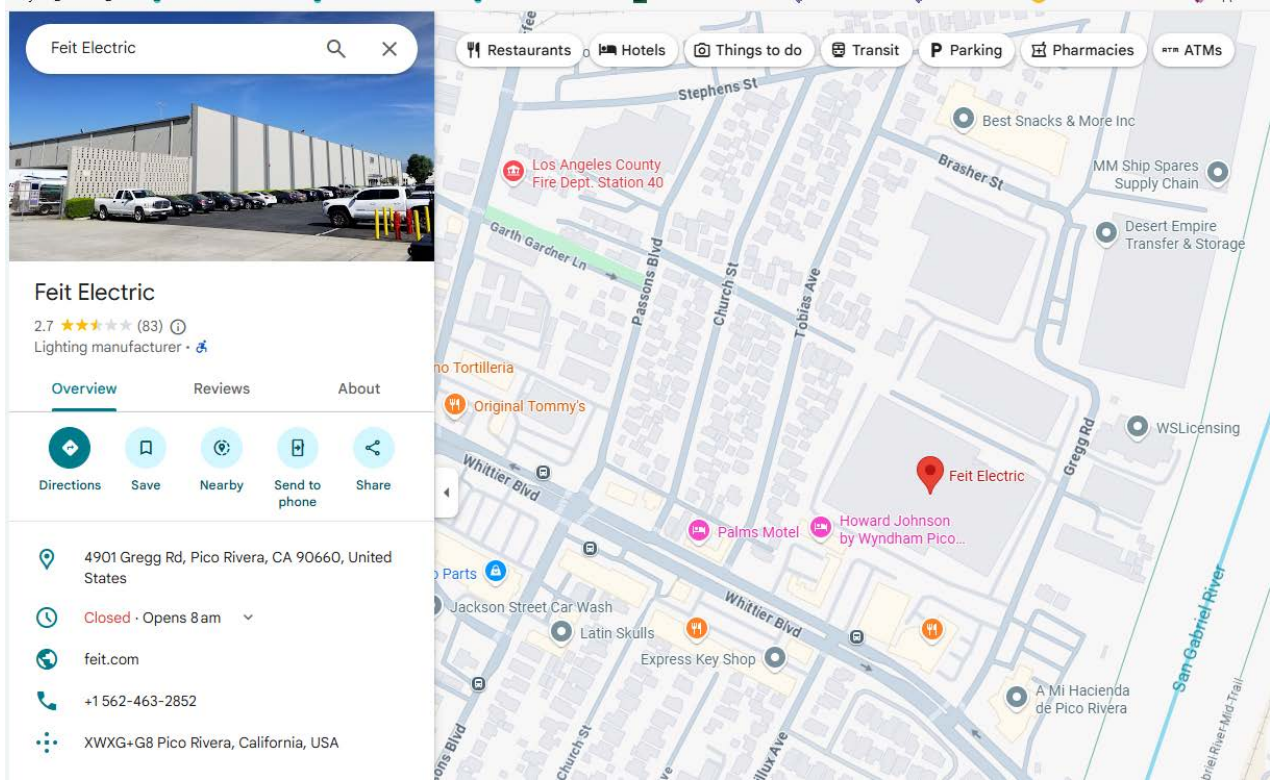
Feit Electric

Restaurants
Hotels
Things to do
Transit
Parking
Pharmacies
ATMs

Feit Electric
2.7 (83)
Lighting manufacturer ·

Overview
Reviews
About

Directions
Save
Nearby
Send to phone
Share

4901 Gregg Rd, Pico Rivera, CA 90660, United States

Closed · Opens 8 am

feit.com

+1 562-463-2852

XWXG+G8 Pico Rivera, California, USA

Stephens St
Best Snacks & More Inc
Los Angeles County Fire Dept. Station 40
Brasher St
MM Ship Spares Supply Chain
Desert Empire Transfer & Storage
Garth Gardner Ln
Passons Blvd
Church St
Tobias Ave
no Tortilleria
Original Tommy's
Gregg Rd
WSLicensing
Whittier Blvd
Feit Electric
Palms Motel
Howard Johnson by Wyndham Pico...
Parts
Jackson Street Car Wash
Latin Skulls
Whittier Blvd
Express Key Shop
San Gabriel River
A Mi Hacienda de Pico Rivera
Church St
Passons Blvd
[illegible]llux Ave
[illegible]iel River Mid-Trail